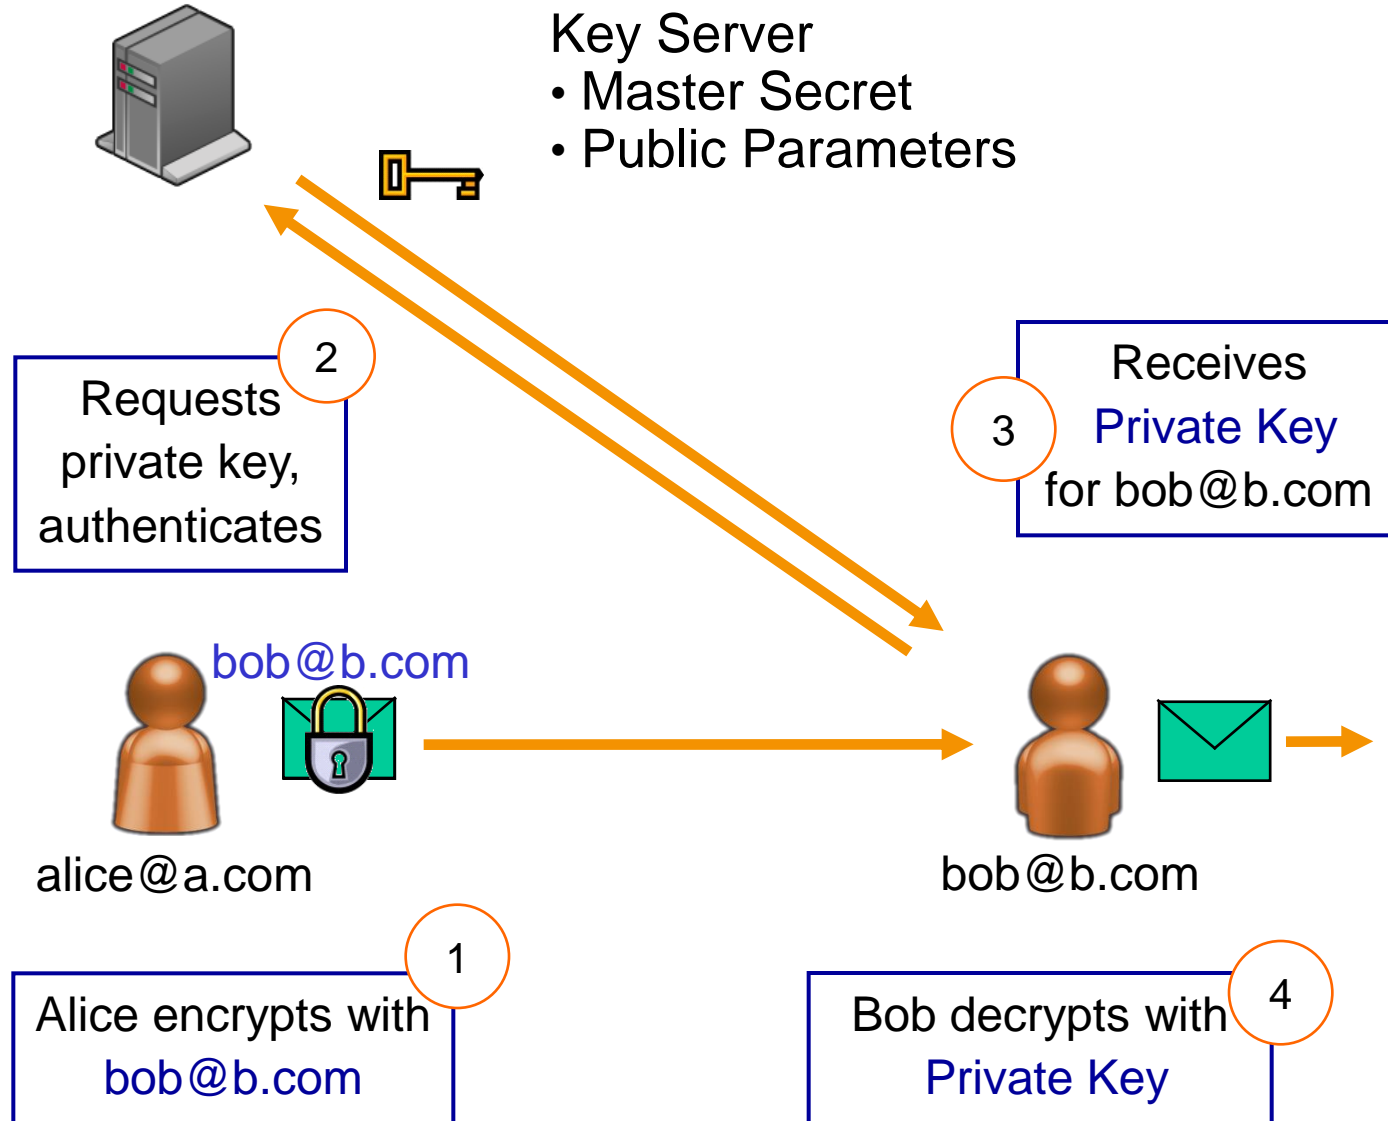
Key Server
• Master Secret
• Public Parameters

2
Requests private key, authenticates

3
Receives Private Key for bob@b.com

bob@b.com

alice@a.com

bob@b.com

1
Alice encrypts with bob@b.com

4
Bob decrypts with Private Key